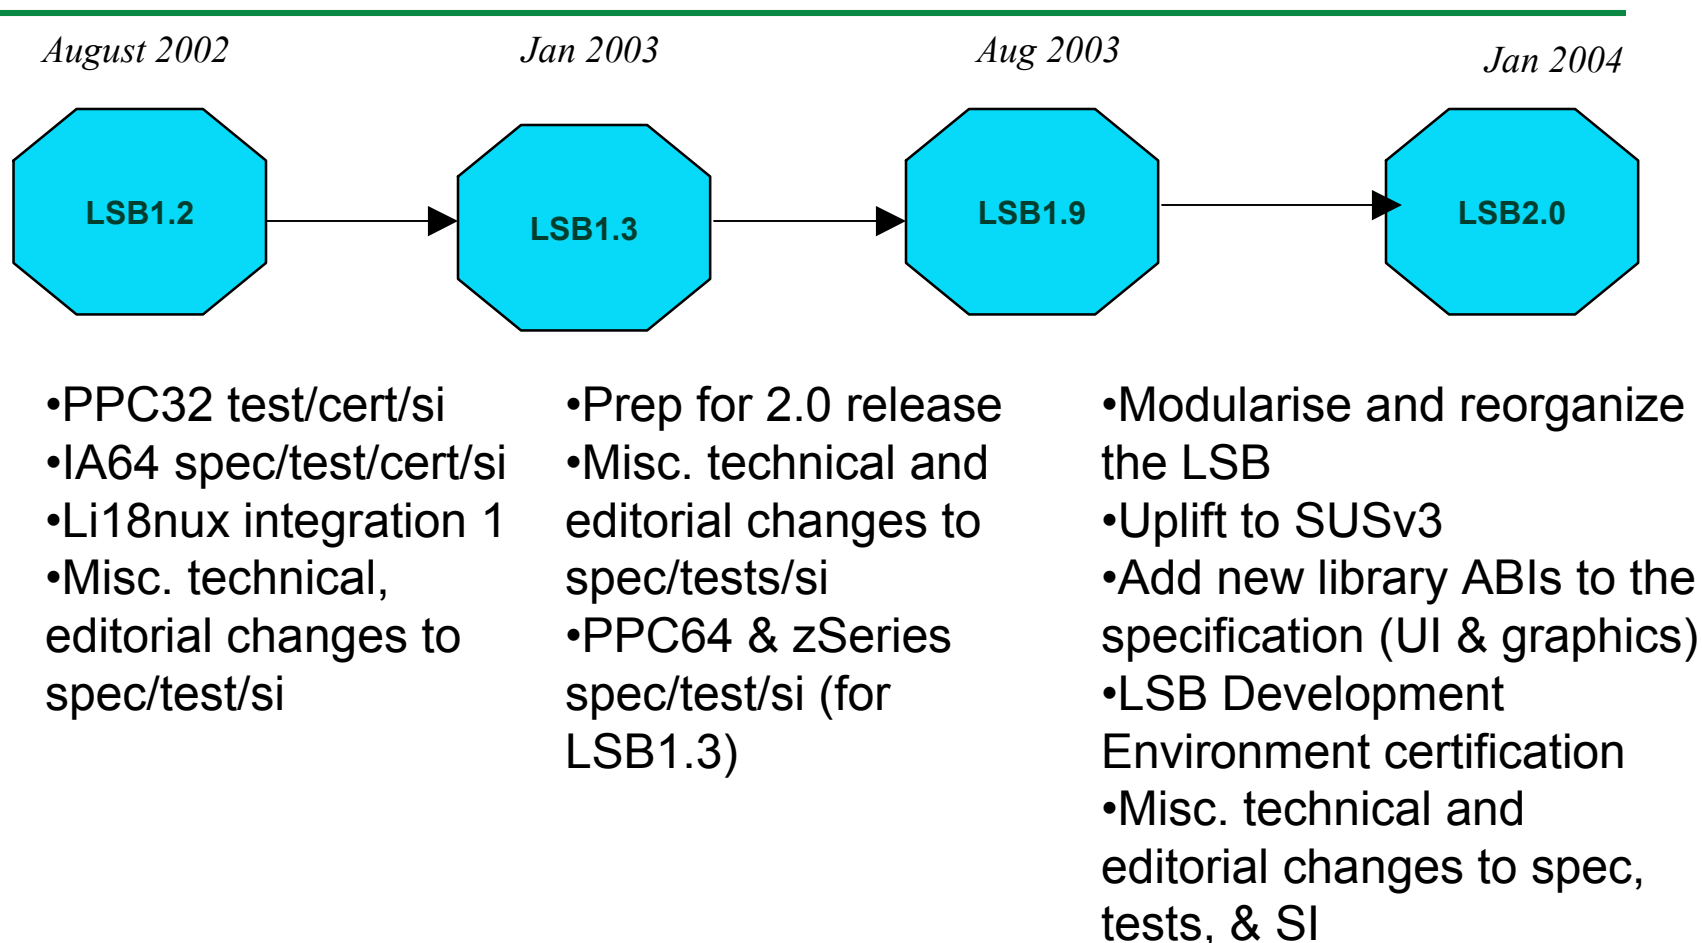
August 2002

Jan 2003

Aug 2003

Jan 2004

LSB1.2

LSB1.3

LSB1.9

LSB2.0

•PPC32 test/cert/si
•IA64 spec/test/cert/si
•Li18nux integration 1
•Misc. technical, editorial changes to spec/test/si

•Prep for 2.0 release
•Misc. technical and editorial changes to spec/tests/si
•PPC64 & zSeries spec/test/si (for LSB1.3)

•Modularise and reorganize the LSB
•Uplift to SUSv3
•Add new library ABIs to the specification (UI & graphics)
•LSB Development Environment certification
•Misc. technical and editorial changes to spec, tests, & SI